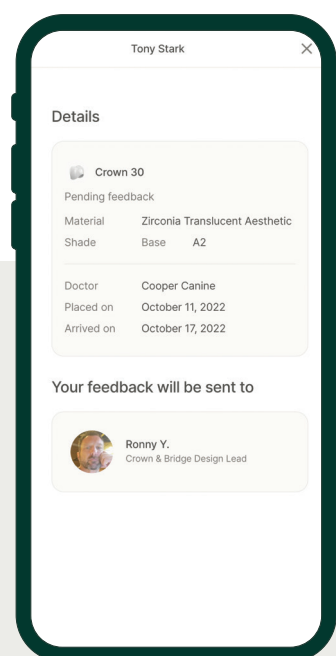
Tony Stark

Details

Crown 30
Pending feedback

| Material | Zirconia Translucent Aesthetic |
|---|---|
| Shade | Base A2 |

| Doctor | Cooper Canine |
|---|---|
| Placed on | October 11, 2022 |
| Arrived on | October 17, 2022 |

Your feedback will be sent to

Ronny Y.
Crown & Bridge Design Lead